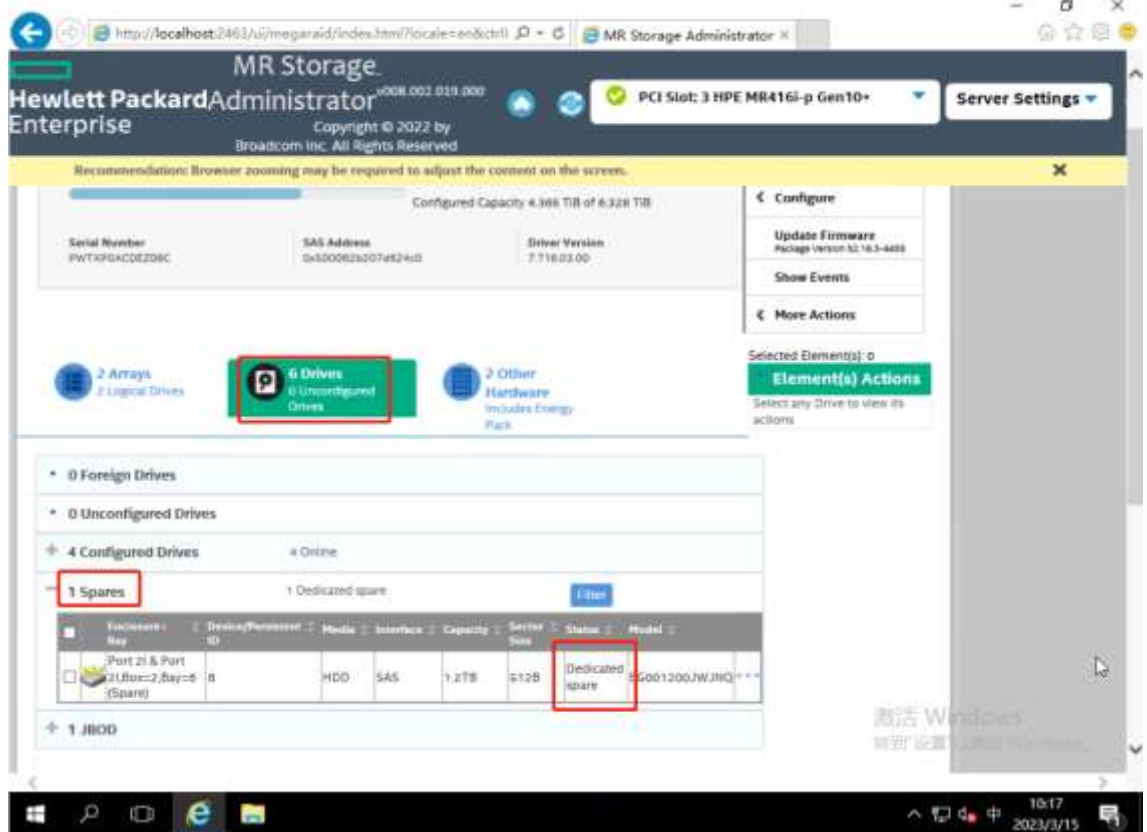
http://localhost:2463/ui/megaraid/index.html?locale=en&ctrll
MR Storage Administrator

Hewlett Packard Enterprise
MR Storage Administrator v008.002.019.000
Copyright © 2022 by Broadcom Inc. All Rights Reserved

PCI Slot: 3 HPE MR416i-p Gen10+
Server Settings

Recommendation: Browser zooming may be required to adjust the content on the screen.

Configured Capacity 4.366 TiB of 6.328 TiB

Serial Number
PWTXP0ACDEZD8C

SAS Address
0x500062b207e824c0

Driver Version
7.716.03.00

Configure
Update Firmware
Package Version 52.16.3-4489
Show Events
More Actions

Selected Element(s): 0
Element(s) Actions
Select any Drive to view its actions

2 Arrays
2 Logical Drives

6 Drives
0 Unconfigured Drives

2 Other Hardware
Includes Energy Pack

0 Foreign Drives
0 Unconfigured Drives
4 Configured Drives 4 Online
1 Spares 1 Dedicated spare
Filter

| Enclosure : Bay | Device/Persistent ID | Media | Interface | Capacity | Sector Size | Status | Model |
|---|---|---|---|---|---|---|---|
| Port 2I & Port 2I,Box=2,Bay=8 (Spare) | 8 | HDD | SAS | 1.2TB | 512B | Dedicated spare | EG001200JWJNQ |

1 JBOD

激活 Windows

10:17
2023/3/15